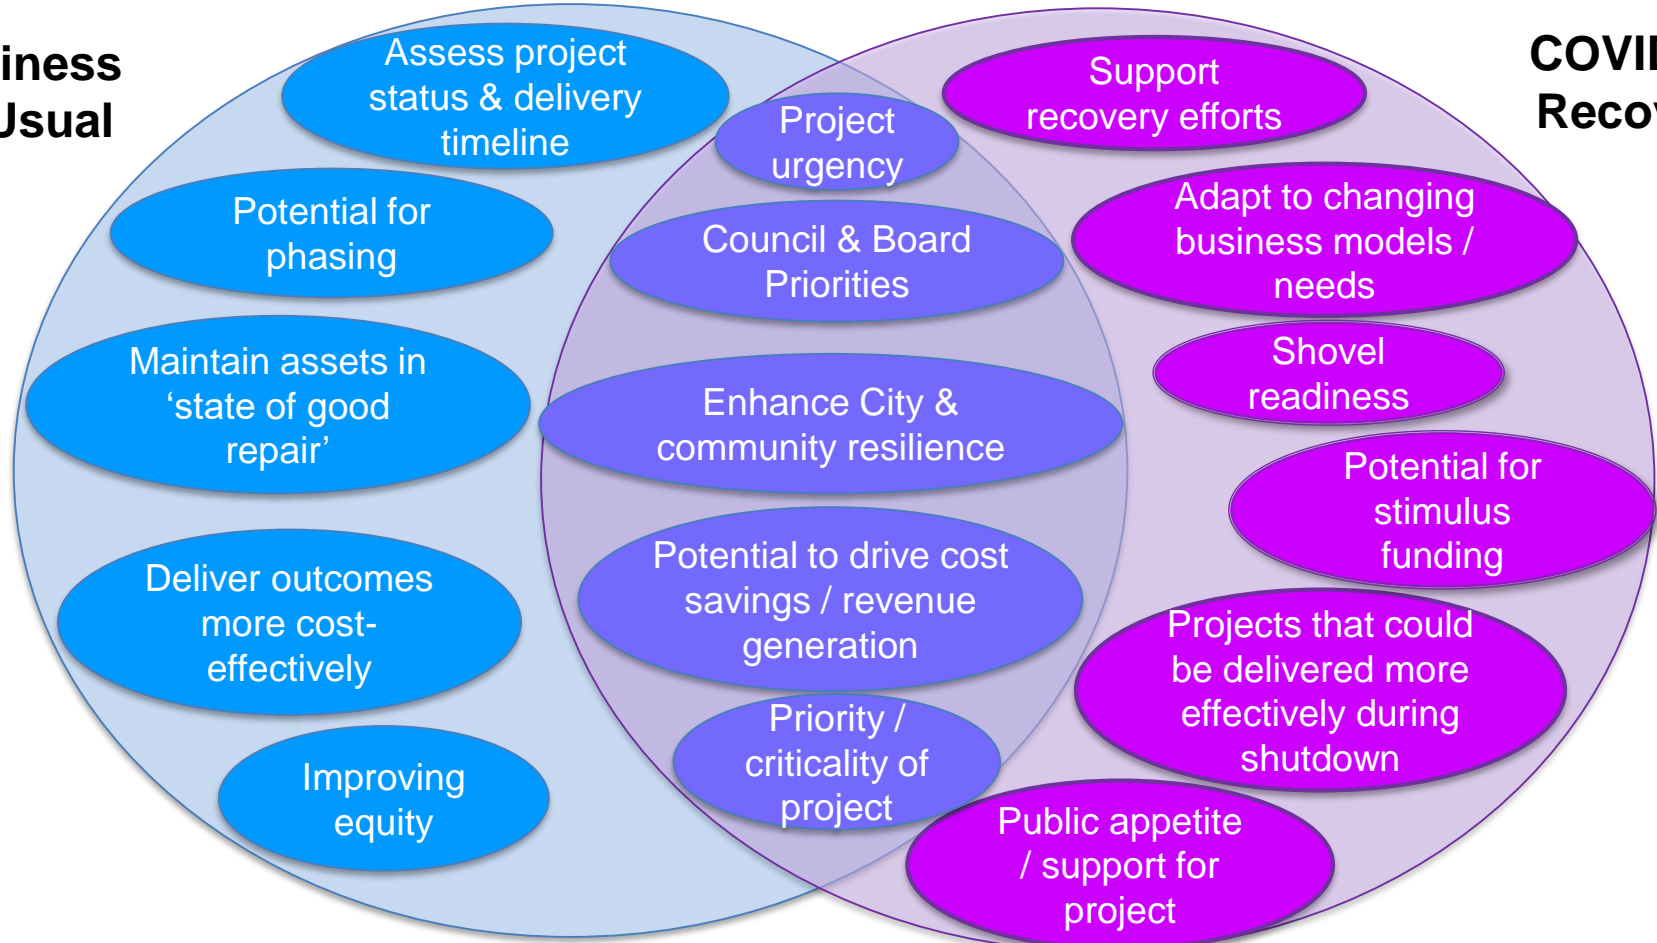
iness
Usual

COVI
Reco

Assess project status & delivery timeline

Potential for phasing

Maintain assets in ‘state of good repair’

Deliver outcomes more cost-effectively

Improving equity

Project urgency

Council & Board Priorities

Enhance City & community resilience

Potential to drive cost savings / revenue generation

Priority / criticality of project

Support recovery efforts

Adapt to changing business models / needs

Shovel readiness

Potential for stimulus funding

Projects that could be delivered more effectively during shutdown

Public appetite / support for project